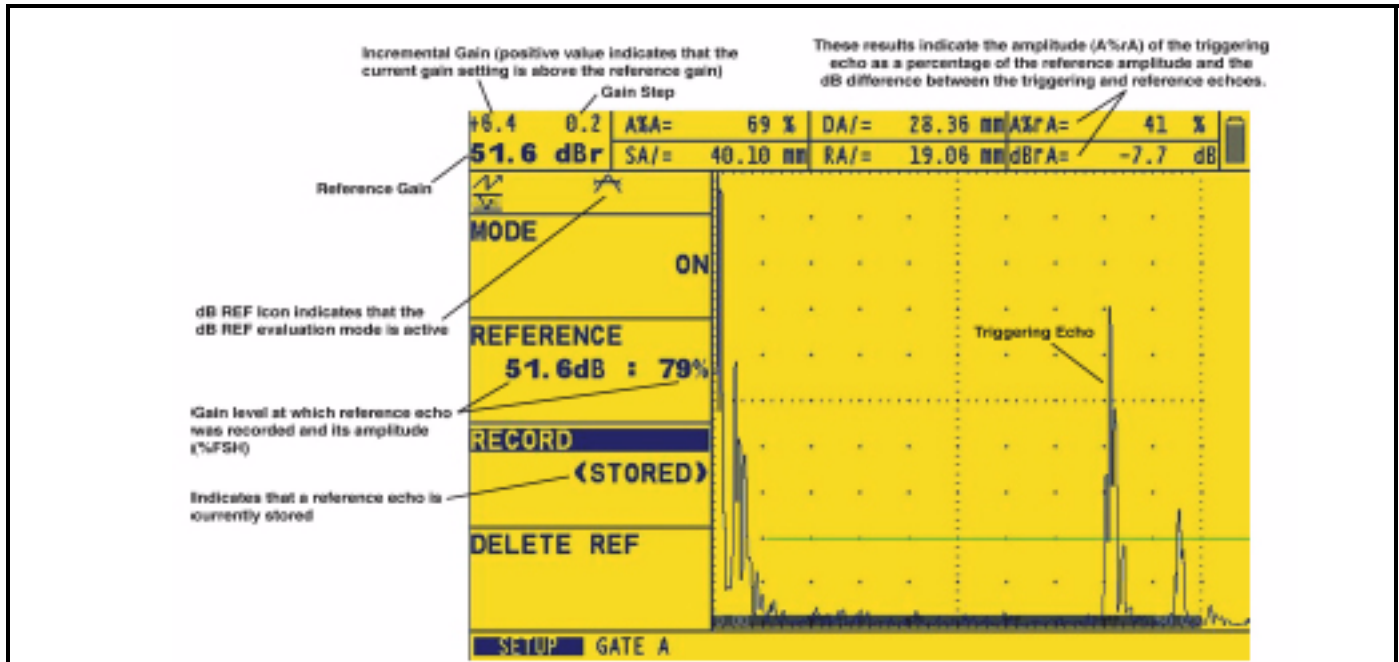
Incremental Gain (positive value indicates that the current gain setting is above the reference gain)

Gain Step

These results indicate the amplitude (A%rA) of the triggering echo as a percentage of the reference amplitude and the dB difference between the triggering and reference echoes.

+6.4 0.2 A%A= 69 % DA/= 28.36 mm A%rA= 41 %

51.6 dBr SA/= 40.10 mm RA/= 19.06 mm dBrA= -7.7 dB

Reference Gain

MODE

ON

dB REF Icon indicates that the dB REF evaluation mode is active

REFERENCE

51.6dB : 79%

Triggering Echo

Gain level at which reference echo was recorded and its amplitude (%FSH)

RECORD

(STORED)

Indicates that a reference echo is currently stored

DELETE REF

SETUP GATE A